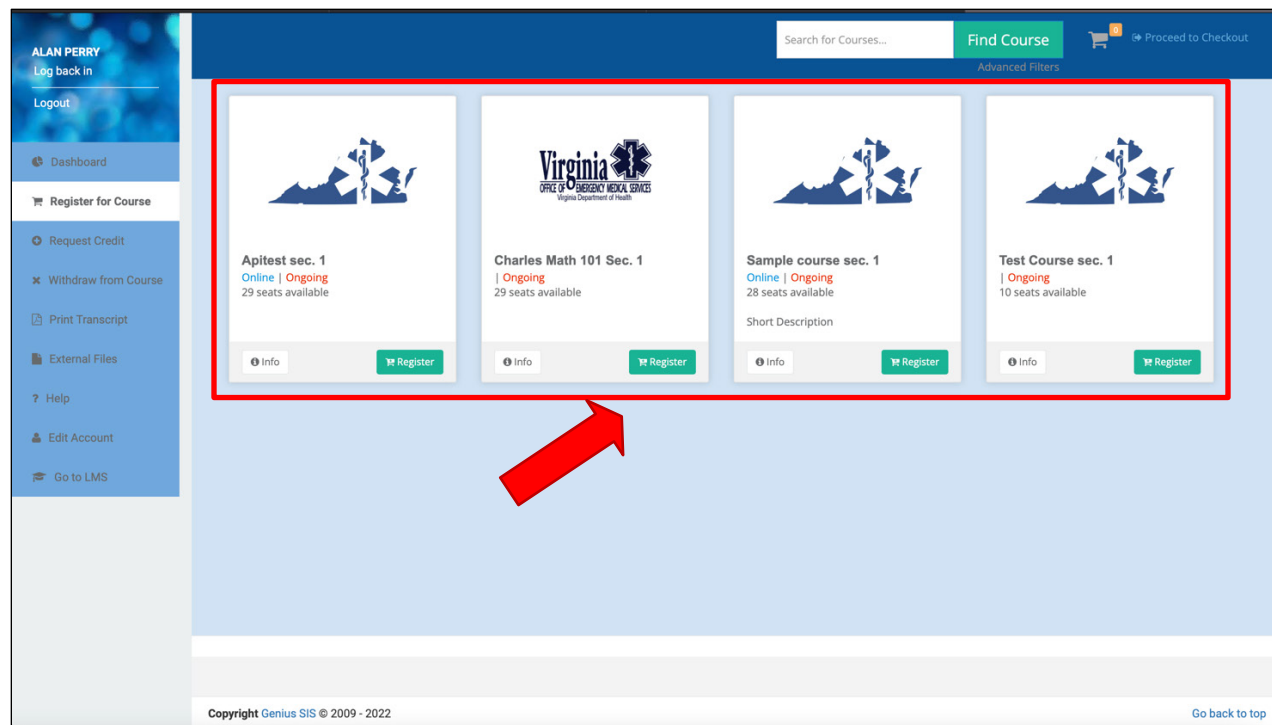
ALAN PERRY
Log back in

Logout

Dashboard

Register for Course

Request Credit

Withdraw from Course

Print Transcript

External Files

Help

Edit Account

Go to LMS

Search for Courses...

Find Course

Advanced Filters

0

Proceed to Checkout

Apitest sec. 1
Online | Ongoing
29 seats available

Info

Register

Virginia
OFFICE OF EMERGENCY MEDICAL SERVICES
Virginia Department of Health

Charles Math 101 Sec. 1
| Ongoing
29 seats available

Info

Register

Sample course sec. 1
Online | Ongoing
28 seats available

Short Description

Info

Register

Test Course sec. 1
| Ongoing
10 seats available

Info

Register

Copyright Genius SIS © 2009 - 2022

Go back to top